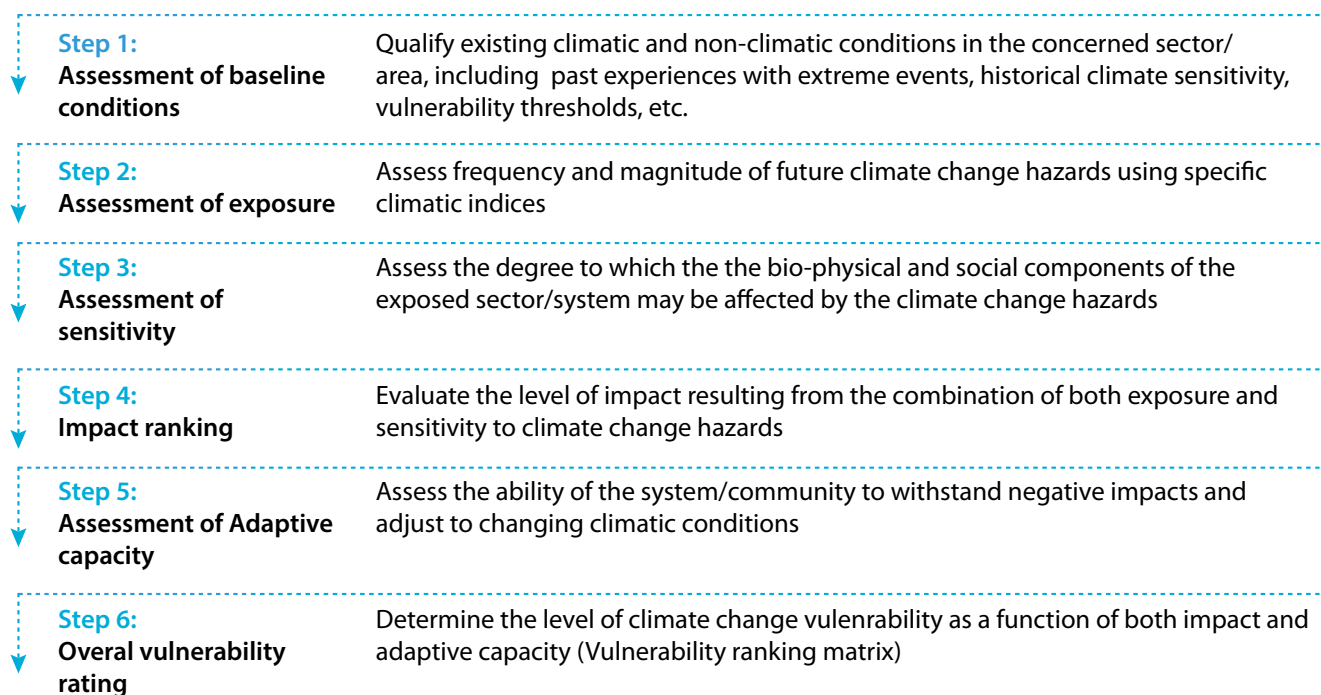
Step 1:
Assessment of baseline conditions

Qualify existing climatic and non-climatic conditions in the concerned sector/ area, including past experiences with extreme events, historical climate sensitivity, vulnerability thresholds, etc.

Step 2:
Assessment of exposure

Assess frequency and magnitude of future climate change hazards using specific climatic indices

Step 3:
Assessment of sensitivity

Assess the degree to which the the bio-physical and social components of the exposed sector/system may be affected by the climate change hazards

Step 4:
Impact ranking

Evaluate the level of impact resulting from the combination of both exposure and sensitivity to climate change hazards

Step 5:
Assessment of Adaptive capacity

Assess the ability of the system/community to withstand negative impacts and adjust to changing climatic conditions

Step 6:
Overal vulnerability rating

Determine the level of climate change vulenrability as a function of both impact and adaptive capacity (Vulnerability ranking matrix)